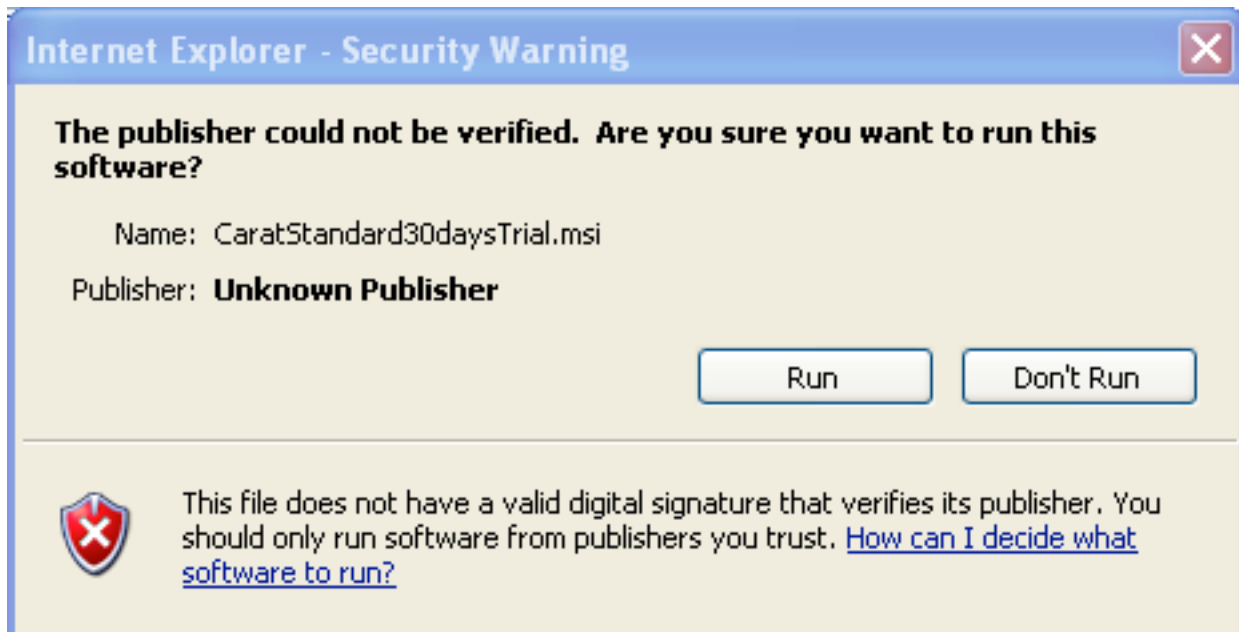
Internet Explorer - Security Warning

The publisher could not be verified. Are you sure you want to run this software?

Name: CaratStandard30daysTrial.msi

Publisher: Unknown Publisher

Run

Don't Run

This file does not have a valid digital signature that verifies its publisher. You should only run software from publishers you trust. How can I decide what software to run?